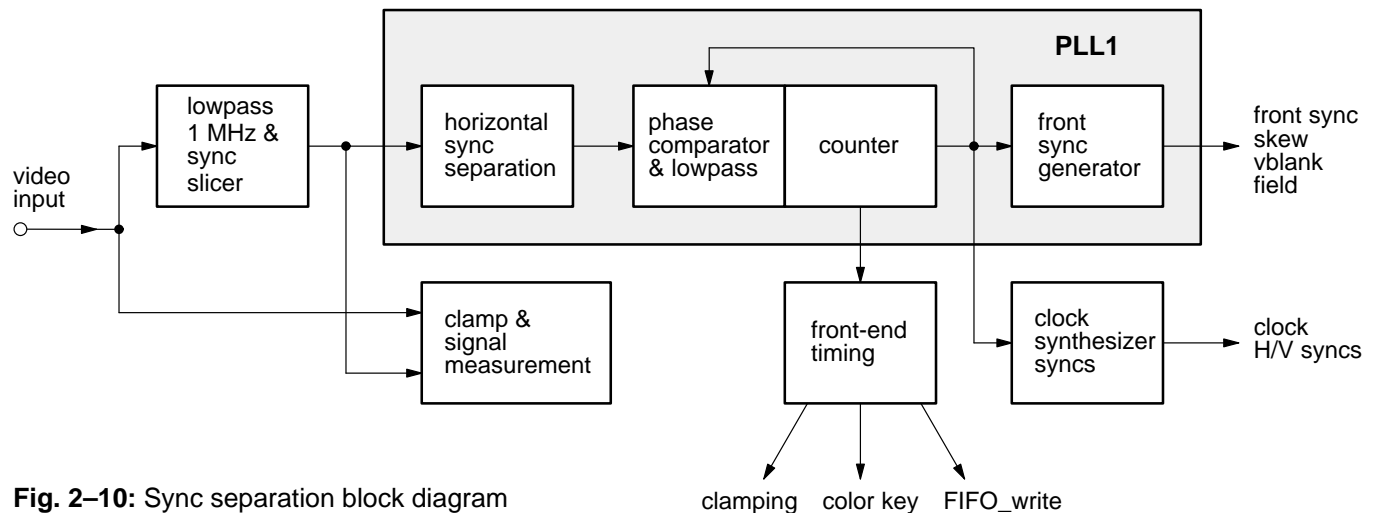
PLL1

video input

lowpass 1 MHz & sync slicer

horizontal sync separation

phase comparator & lowpass

counter

front sync generator

front sync
skew
vblank
field

clamp & signal measurement

front-end timing

clock synthesizer syncs

clock
H/V syncs

clamping color key FIFO_write

**Fig. 2–10:** Sync separation block diagram